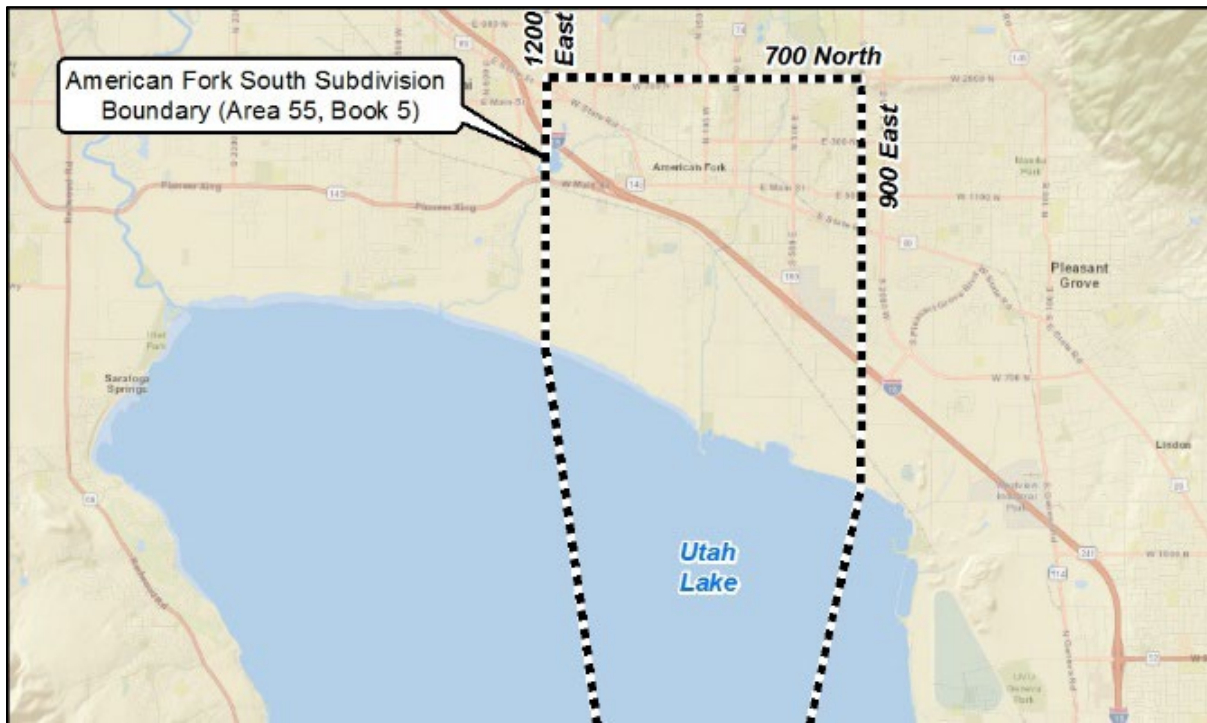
American Fork South Subdivision Boundary (Area 55, Book 5)

1200 East

700 North

900 East

American Fork

Pleasant Grove

Saratoga Springs

Lindon

Utah Lake

Pioneer Xing

W Main St

E Main St

W State Rd

Vineyard Industrial Park